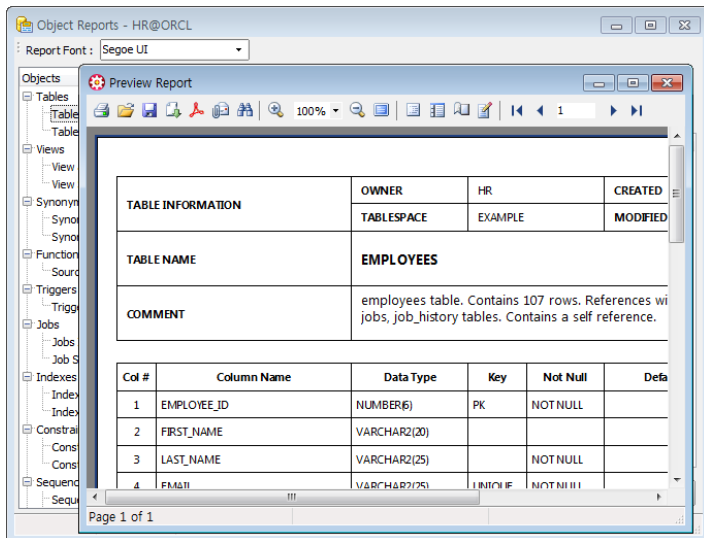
Object Reports - HR@ORCL

Report Font : Segoe UI

Objects
Tables
Table
Table
Views
View
View
Synonym
Synon
Synon
Function
Sourc
Triggers
Trigg
Jobs
Jobs
Job S
Indexes
Index
Index
Constrai
Const
Const
Sequenc
Sequ

Preview Report

100%
1

| TABLE INFORMATION | OWNER | HR | CREATED |
|---|---|---|---|
| | TABLESPACE | EXAMPLE | MODIFIED |
| TABLE NAME | EMPLOYEES | | |
| COMMENT | employees table. Contains 107 rows. References wi jobs, job_history tables. Contains a self reference. | | |

| Col # | Column Name | Data Type | Key | Not Null | Defa |
|---|---|---|---|---|---|
| 1 | EMPLOYEE_ID | NUMBER(6) | PK | NOT NULL | |
| 2 | FIRST_NAME | VARCHAR2(20) | | | |
| 3 | LAST_NAME | VARCHAR2(25) | | NOT NULL | |
| 4 | EMAIL | VARCHAR2(25) | UNIQUE | NOT NULL | |

Page 1 of 1